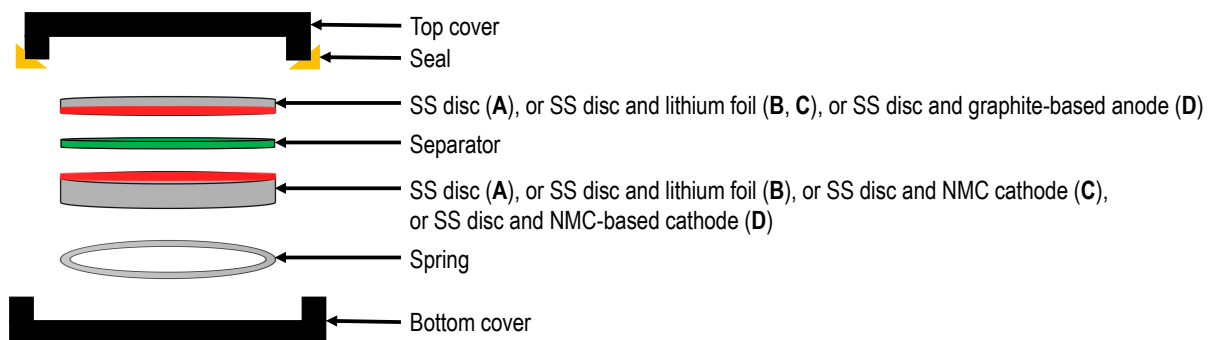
Top cover
Seal
SS disc (**A**), or SS disc and lithium foil (**B**, **C**), or SS disc and graphite-based anode (**D**)
Separator
SS disc (**A**), or SS disc and lithium foil (**B**), or SS disc and NMC cathode (**C**), or SS disc and NMC-based cathode (**D**)
Spring
Bottom cover